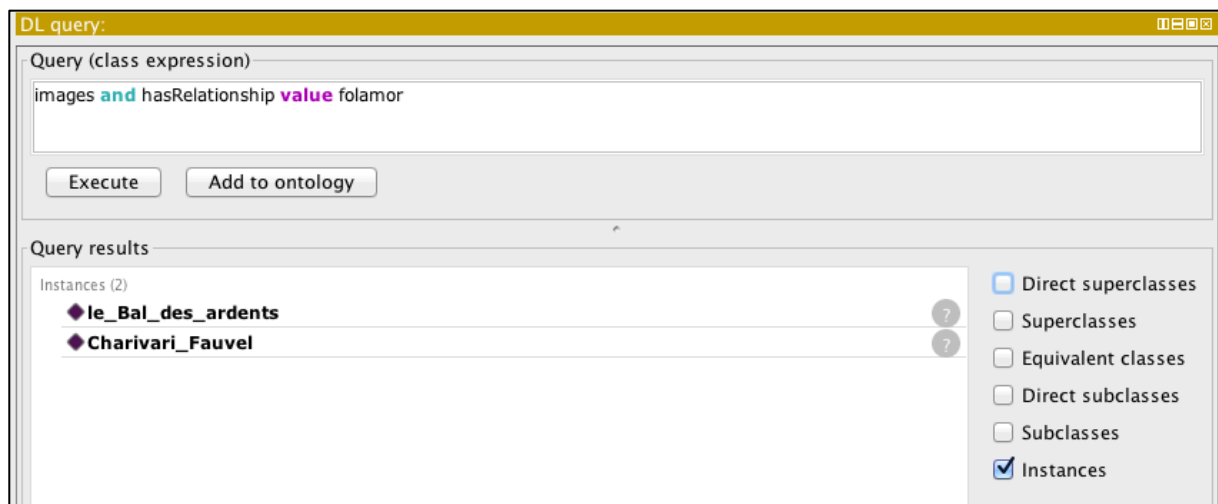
DL query:

Query (class expression)

images and hasRelationship value folamor

Execute

Add to ontology

Query results

Instances (2)

le_Bal_des_ardents

Charivari_Fauvel

Direct superclasses

Superclasses

Equivalent classes

Direct subclasses

Subclasses

Instances